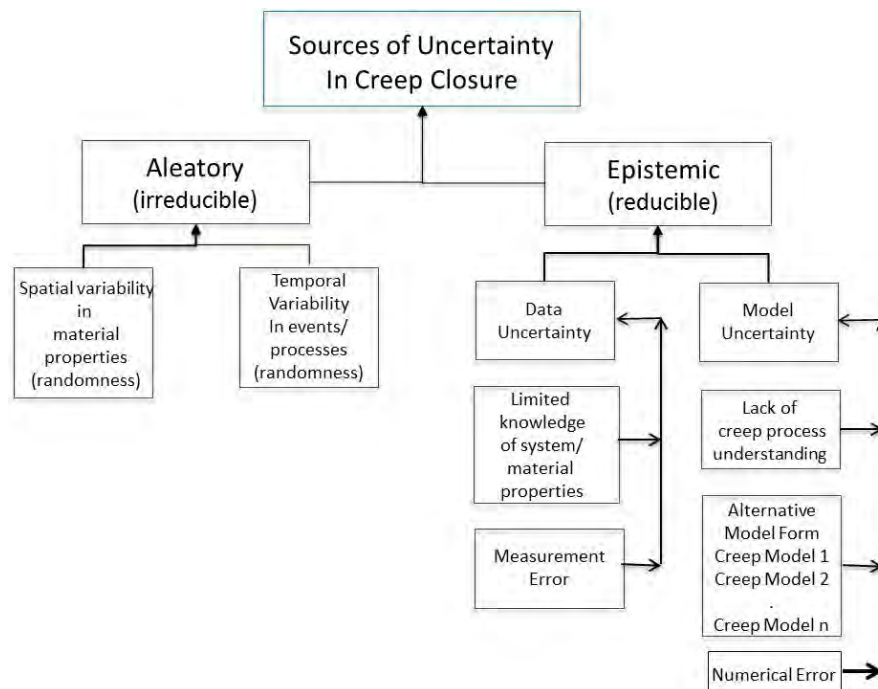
Sources of Uncertainty In Creep Closure

Aleatory (irreducible)

Epistemic (reducible)

Spatial variability in material properties (randomness)

Temporal Variability In events/ processes (randomness)

Data Uncertainty

Model Uncertainty

Limited knowledge of system/ material properties

Lack of creep process understanding

Measurement Error

Alternative Model Form Creep Model 1 Creep Model 2 . Creep Model n

Numerical Error